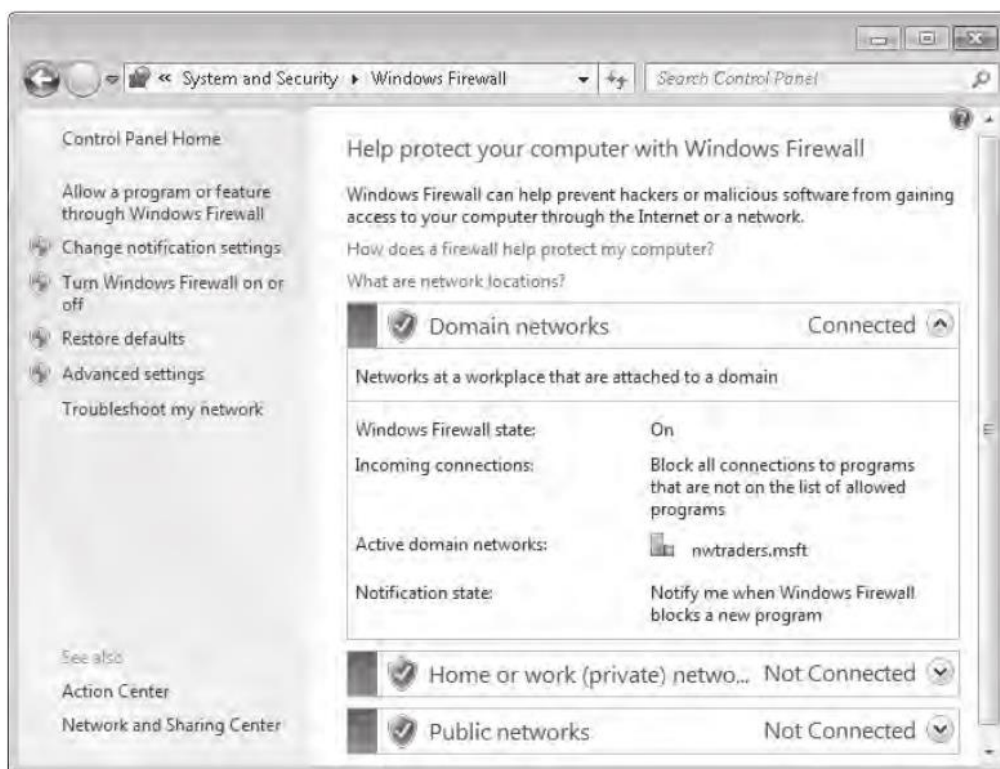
« System and Security ▸ Windows Firewall

Search Control Panel

Control Panel Home

Allow a program or feature through Windows Firewall

Change notification settings

Turn Windows Firewall on or off

Restore defaults

Advanced settings

Troubleshoot my network

See also

Action Center

Network and Sharing Center

Help protect your computer with Windows Firewall

Windows Firewall can help prevent hackers or malicious software from gaining access to your computer through the Internet or a network.

How does a firewall help protect my computer?

What are network locations?

Domain networks Connected

Networks at a workplace that are attached to a domain

| | |
|---|---|
| Windows Firewall state: | On |
| Incoming connections: | Block all connections to programs that are not on the list of allowed programs |
| Active domain networks: | nwtraders.msft |
| Notification state: | Notify me when Windows Firewall blocks a new program |

Home or work (private) netwo... Not Connected

Public networks Not Connected